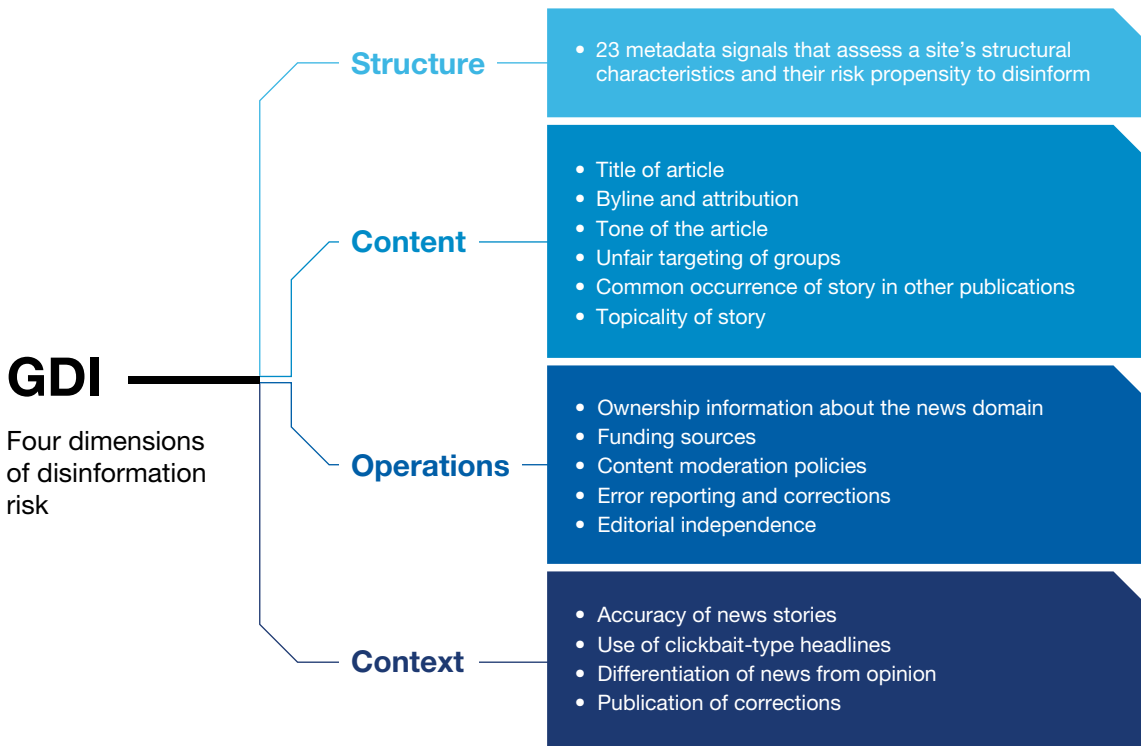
GDI

Four dimensions of disinformation risk

Structure

- 23 metadata signals that assess a site's structural characteristics and their risk propensity to disinform

Content

- Title of article
- Byline and attribution
- Tone of the article
- Unfair targeting of groups
- Common occurrence of story in other publications
- Topicality of story

Operations

- Ownership information about the news domain
- Funding sources
- Content moderation policies
- Error reporting and corrections
- Editorial independence

Context

- Accuracy of news stories
- Use of clickbait-type headlines
- Differentiation of news from opinion
- Publication of corrections